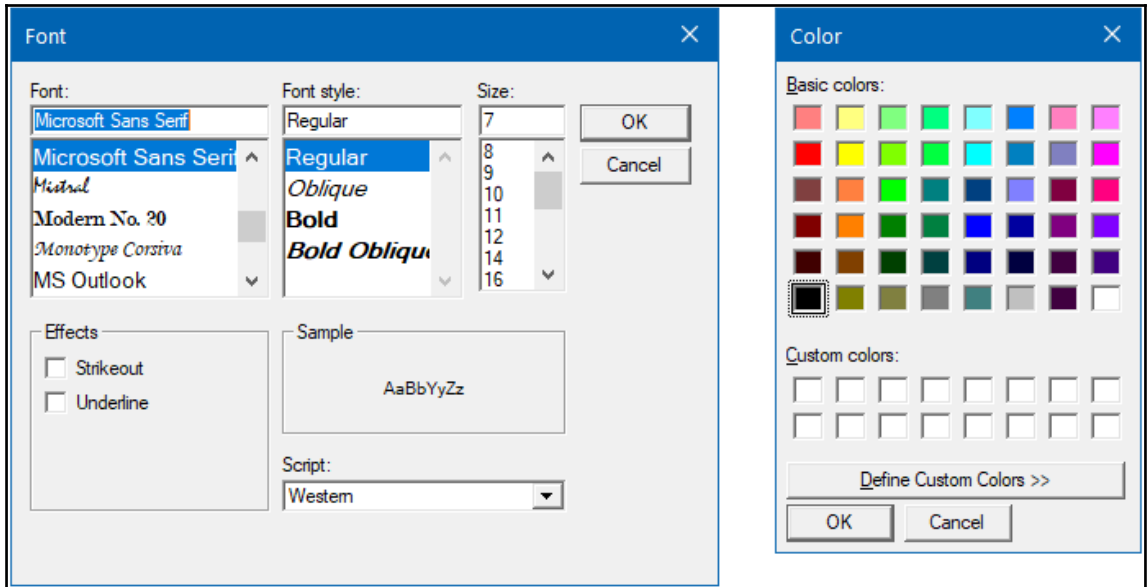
Font

Font:
Microsoft Sans Serif
Microsoft Sans Serif
Mistral
Modern No. 20
Monotype Corsiva
MS Outlook

Font style:
Regular
Regular
Oblique
Bold
Bold Oblique

Size:
7
8
9
10
11
12
14
16

OK
Cancel

Effects
Strikeout
Underline

Sample
AaBbYyZz

Script:
Western

Color

Basic colors:

Custom colors:

Define Custom Colors >>

OK
Cancel